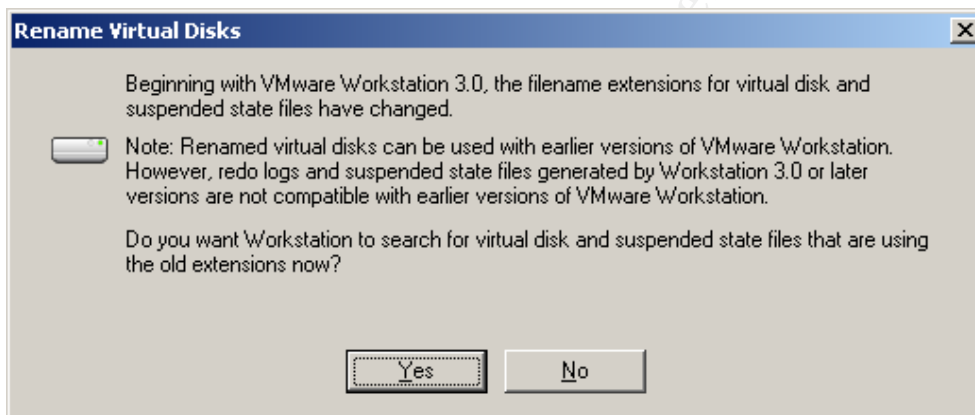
Rename Virtual Disks

Beginning with VMware Workstation 3.0, the filename extensions for virtual disk and suspended state files have changed.

Note: Renamed virtual disks can be used with earlier versions of VMware Workstation. However, redo logs and suspended state files generated by Workstation 3.0 or later versions are not compatible with earlier versions of VMware Workstation.

Do you want Workstation to search for virtual disk and suspended state files that are using the old extensions now?

Yes No